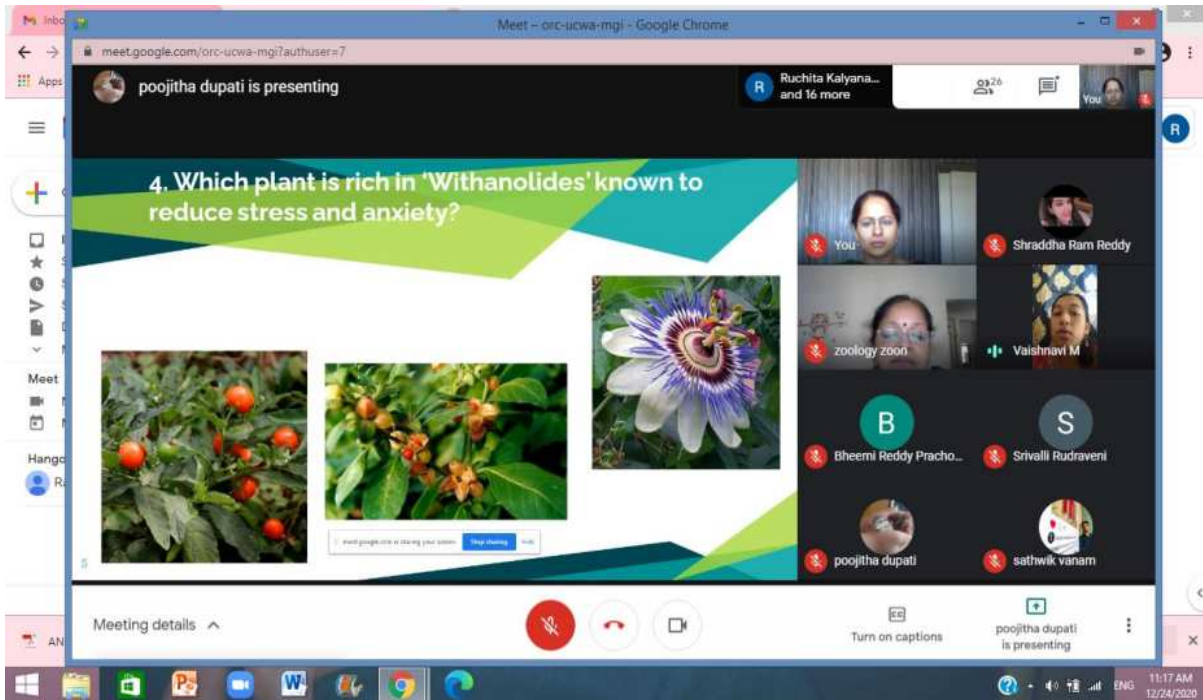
Inbo

Meet – orc-ucwa-mgi - Google Chrome

meet.google.com/orc-ucwa-mgi?authuser=7

Apps

poojitha dupati is presenting

R Ruchita Kalyana... and 16 more

26

You

R

4. Which plant is rich in 'Withanolides' known to reduce stress and anxiety?

meet.google.com is sharing your screen. Stop sharing Hide

You

Shraddha Ram Reddy

zoology zoon

Vaishnavi M

B
Bheemi Reddy Pracho...

S
Srivalli Rudraveni

poojitha dupati

sathwik vanam

Meet

Hango

Meeting details

Turn on captions

poojitha dupati is presenting

AN

ENG 11:17 AM 12/24/2020